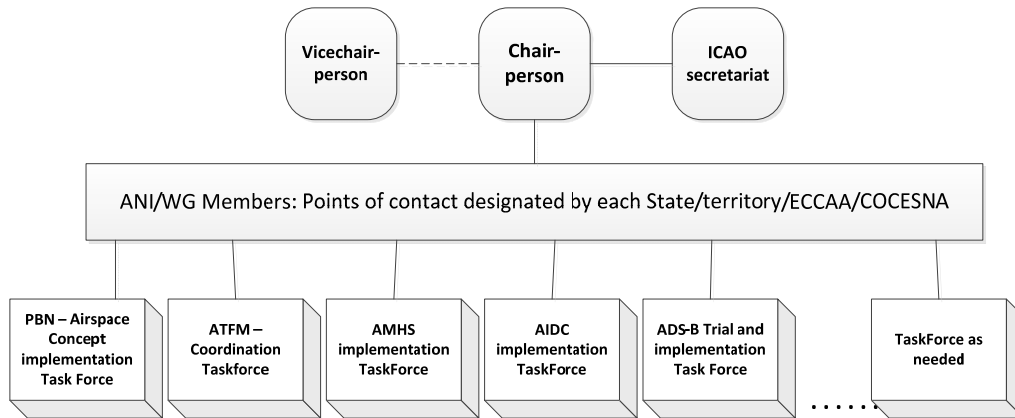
Vicechair-person

Chair-person

ICAO secretariat

ANI/WG Members: Points of contact designated by each State/territory/ECCAA/COCESNA

PBN – Airspace Concept implementation Task Force

ATFM – Coordination Taskforce

AMHS implementation TaskForce

AIDC implementation TaskForce

ADS-B Trial and implementation Task Force

......

TaskForce as needed